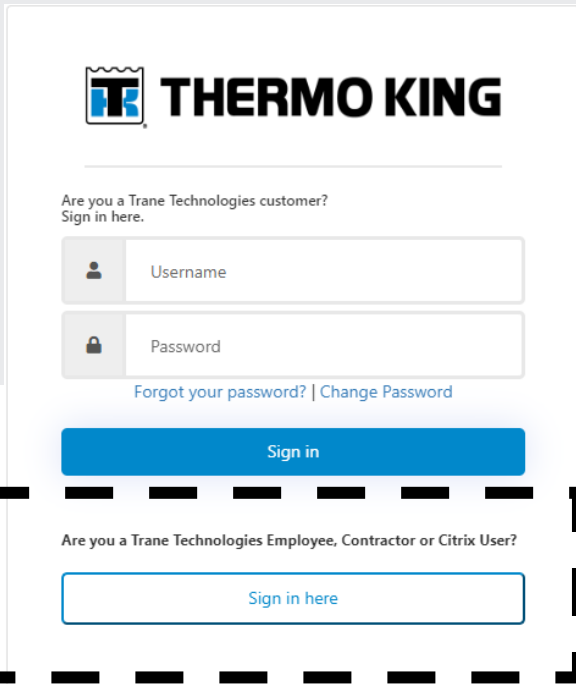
THERMO KING

Are you a Trane Technologies customer?
Sign in here.

Username

Password

Forgot your password? | Change Password

Sign in

Are you a Trane Technologies Employee, Contractor or Citrix User?

Sign in here